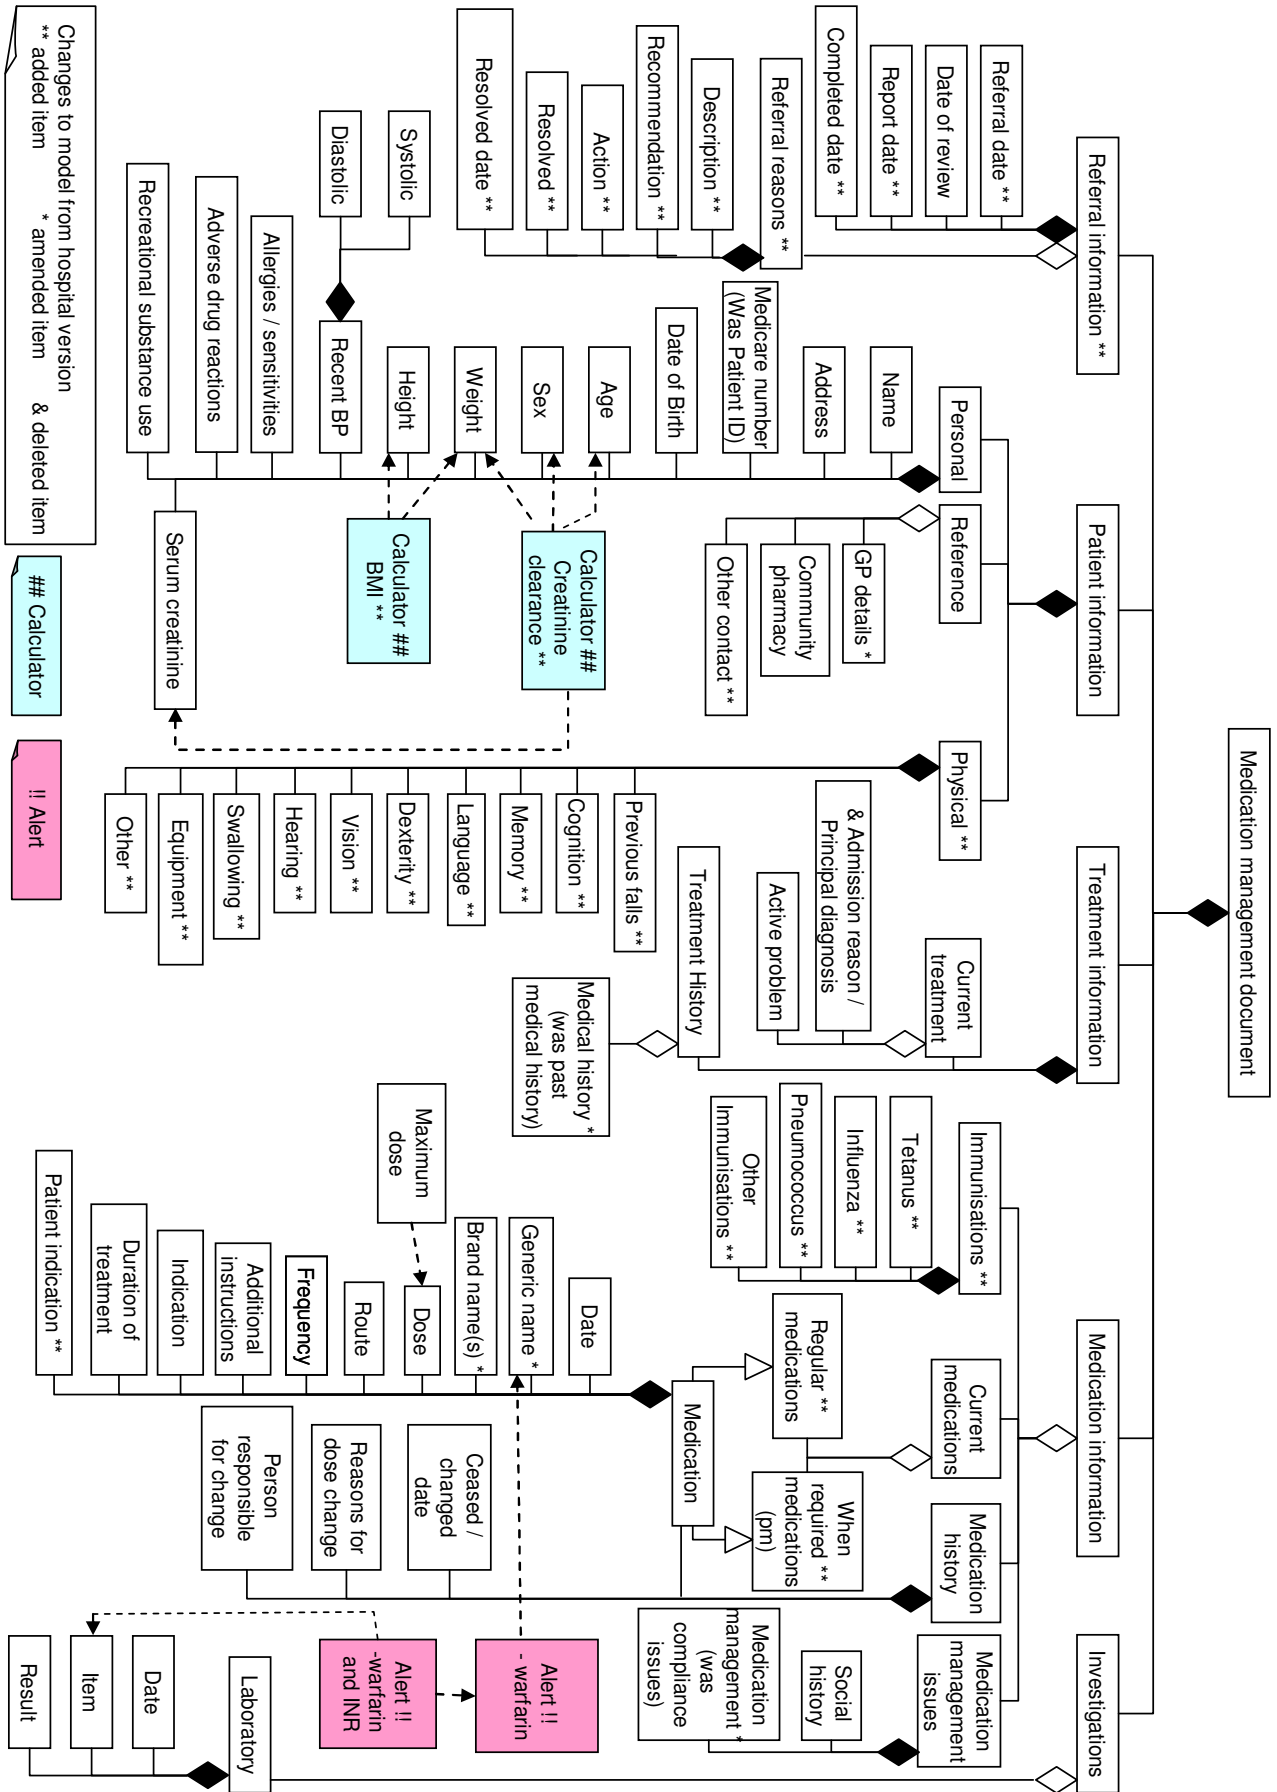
Changes to model from hospital version
** added item * amended item & deleted item

## Calculator

!! Alert

Medication management document

Referral information **
Referral date **
Date of review
Report date **
Completed date **
Referral reasons **
Description **
Recommendation **
Action **
Resolved **
Resolved date **

Patient information
Personal
Name
Address
Medicare number (Was Patient ID)
Date of Birth
Age
Sex
Weight
Height
Recent BP
Systolic
Diastolic
Allergies / sensitivities
Adverse drug reactions
Recreational substance use
Serum creatinine
Calculator ## Creatinine clearance **
Calculator ## BMI **
Reference
GP details *
Community pharmacy
Other contact **
Physical **
Previous falls **
Cognition **
Memory **
Language **
Dexterity **
Vision **
Hearing **
Swallowing **
Equipment **
Other **

Treatment information
Current treatment
Principal diagnosis & Admission reason /
Active problem
Treatment History
Medical history * (was past medical history)

Medication information
Immunisations **
Tetanus **
Influenza **
Pneumococcus **
Other Immunisations **
Current medications
Regular medications **
When required medications (prn) **
Medication
Date
Generic name *
Brand name(s) *
Dose
Maximum dose
Route
Frequency
Additional instructions
Indication
Duration of treatment
Patient indication **
Medication history
Ceased / changed date
Reasons for dose change
Person responsible for change
Medication management issues
Social history
Medication management * (was compliance issues)

Investigations
Laboratory
Date
Item
Result
Alert !! - warfarin
Alert !! -warfarin and INR